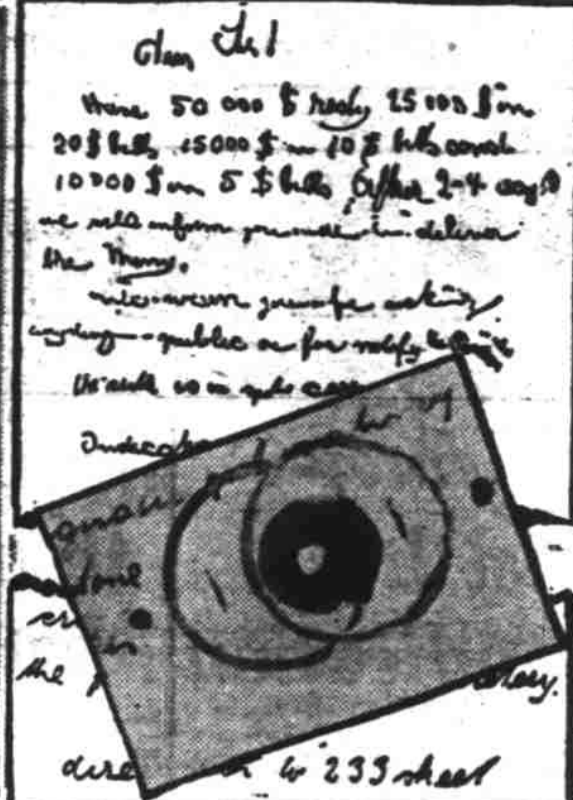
Dear Sir!

Have 50 000 $ ready 25 000 $ in 20 $ bills 15000 $ in 10 $ bills and 10 000 $ in 5 $ bills. After 2-4 days we will inform you well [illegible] deliver the Mony.

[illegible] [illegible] anything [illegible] public or for notify the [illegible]

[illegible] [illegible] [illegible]

Indication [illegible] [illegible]

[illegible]

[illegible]

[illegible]

the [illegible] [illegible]

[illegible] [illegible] 233 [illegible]